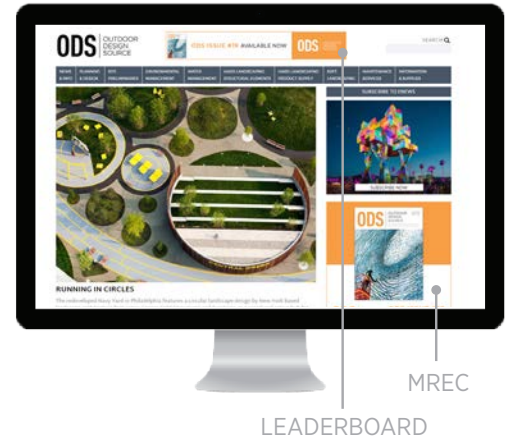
ODS OUTDOOR DESIGN SOURCE

ODS ISSUE #78 AVAILABLE NOW ODS

SEARCH

NEWS & INFO | PLANNING & DESIGN | SITE PRELIMINARIES | ENVIRONMENTAL MANAGEMENT | WATER MANAGEMENT | HARD LANDSCAPING STRUCTURAL ELEMENTS | HARD LANDSCAPING PRODUCT SUPPLY | SOFT LANDSCAPING | MAINTENANCE SERVICES | INFORMATION & SUPPLIER

SUBSCRIBE TO ENEWS

SUBSCRIBE NOW

ODS OUTDOOR DESIGN SOURCE

RUNNING IN CIRCLES

The redeveloped Navy Yard in Philadelphia features a circular landscape design by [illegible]

MREC

LEADERBOARD